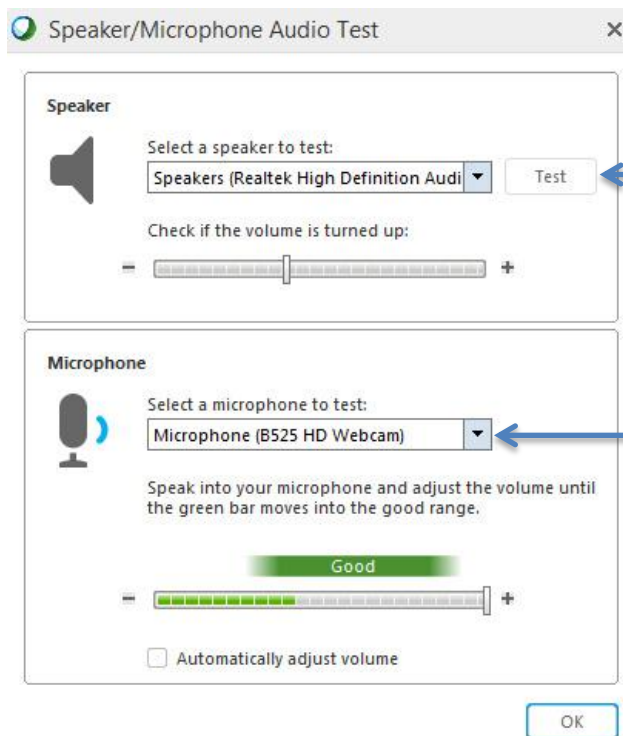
Speaker/Microphone Audio Test ×

Speaker

Select a speaker to test:

Speakers (Realtek High Definition Audi

Test

Check if the volume is turned up:

− +

Microphone

Select a microphone to test:

Microphone (B525 HD Webcam)

Speak into your microphone and adjust the volume until the green bar moves into the good range.

Good

− +

Automatically adjust volume

OK